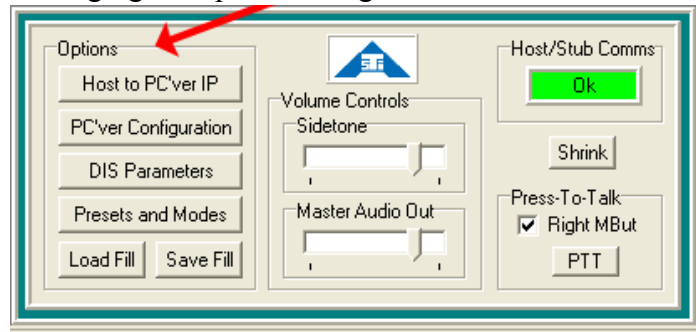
Options

Host to PC'ver IP

PC'ver Configuration

DIS Parameters

Presets and Modes

Load Fill

Save Fill

Volume Controls

Sidetone

Master Audio Out

Host/Stub Comms

Ok

Shrink

Press-To-Talk

Right MBut

PTT